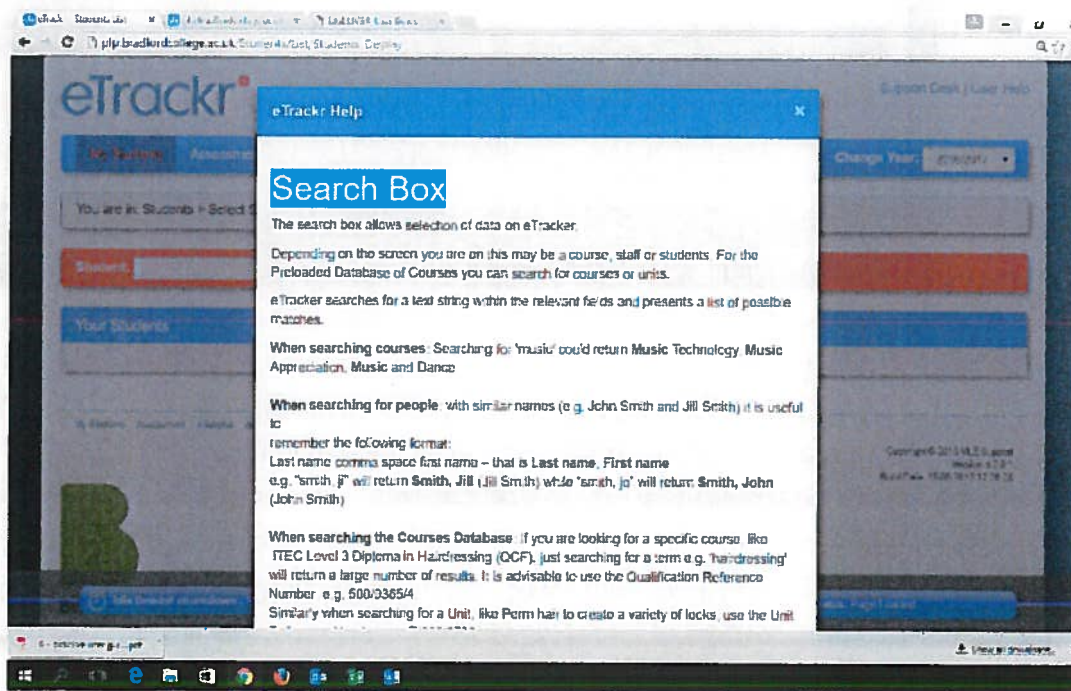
eTrackr

eTrackr Help

×

Search Box

The search box allows selection of data on eTracker.

Depending on the screen you are on this may be a course, staff or students. For the Preloaded Database of Courses you can search for courses or units.

eTracker searches for a text string within the relevant fields and presents a list of possible matches.

When searching courses: Searching for 'music' could return Music Technology, Music Appreciation, Music and Dance

When searching for people: with similar names (e.g. John Smith and Jill Smith) it is useful to remember the following format:
Last name comma space first name – that is Last name, First name
e.g. "smith, ji" will return Smith, Jill (Jill Smith) while "smith, jo" will return Smith, John (John Smith)

When searching the Courses Database: If you are looking for a specific course, like ITEC Level 3 Diploma in Hairdressing (QCF), just searching for a term e.g. 'hairdressing' will return a large number of results. It is advisable to use the Qualification Reference Number, e.g. 500/0365/4
Similarly when searching for a Unit, like Perm hair to create a variety of looks, use the Unit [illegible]

Support Desk | User Help

Change Year:

You are in: Students > Select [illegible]

Your Students

Show all downloads